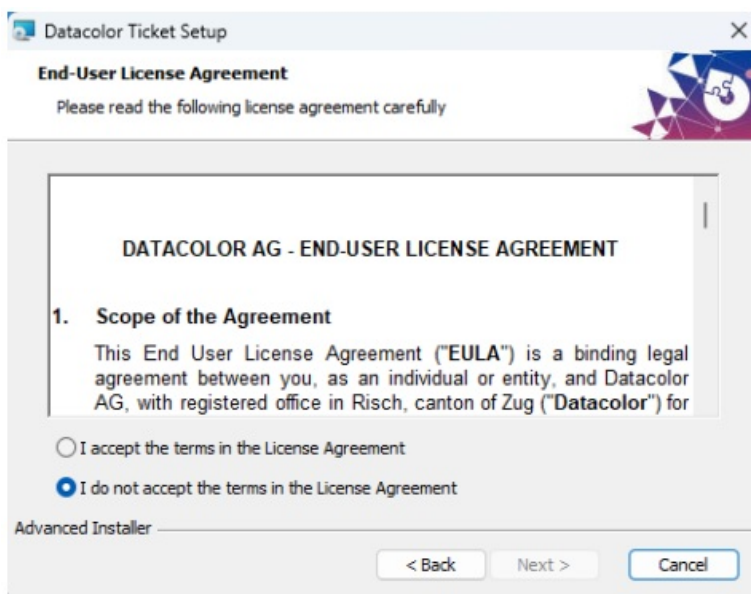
Datacolor Ticket Setup

×

End-User License Agreement

Please read the following license agreement carefully

DATACOLOR AG - END-USER LICENSE AGREEMENT

1. Scope of the Agreement

This End User License Agreement ("EULA") is a binding legal agreement between you, as an individual or entity, and Datacolor AG, with registered office in Risch, canton of Zug ("Datacolor") for

I accept the terms in the License Agreement

I do not accept the terms in the License Agreement

Advanced Installer

< Back

Next >

Cancel